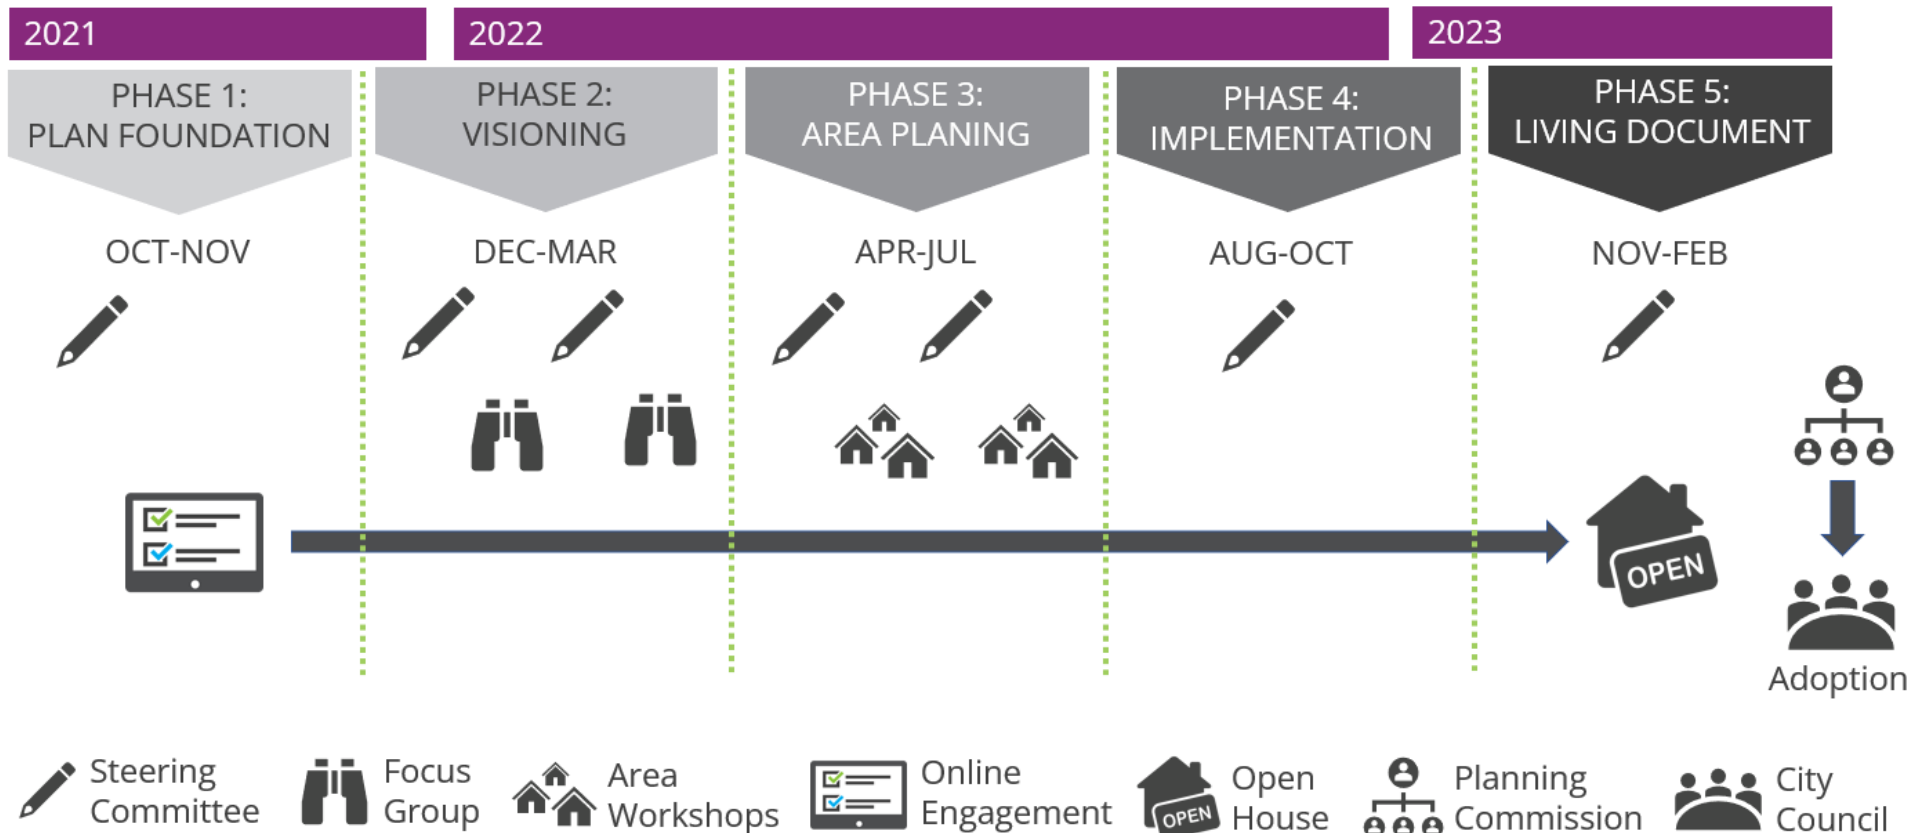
2021

2022

2023

PHASE 1:
PLAN FOUNDATION

PHASE 2:
VISIONING

PHASE 3:
AREA PLANING

PHASE 4:
IMPLEMENTATION

PHASE 5:
LIVING DOCUMENT

OCT-NOV

DEC-MAR

APR-JUL

AUG-OCT

NOV-FEB

OPEN

Adoption

Steering Committee

Focus Group

Area Workshops

Online Engagement

OPEN

Open House

Planning Commission

City Council